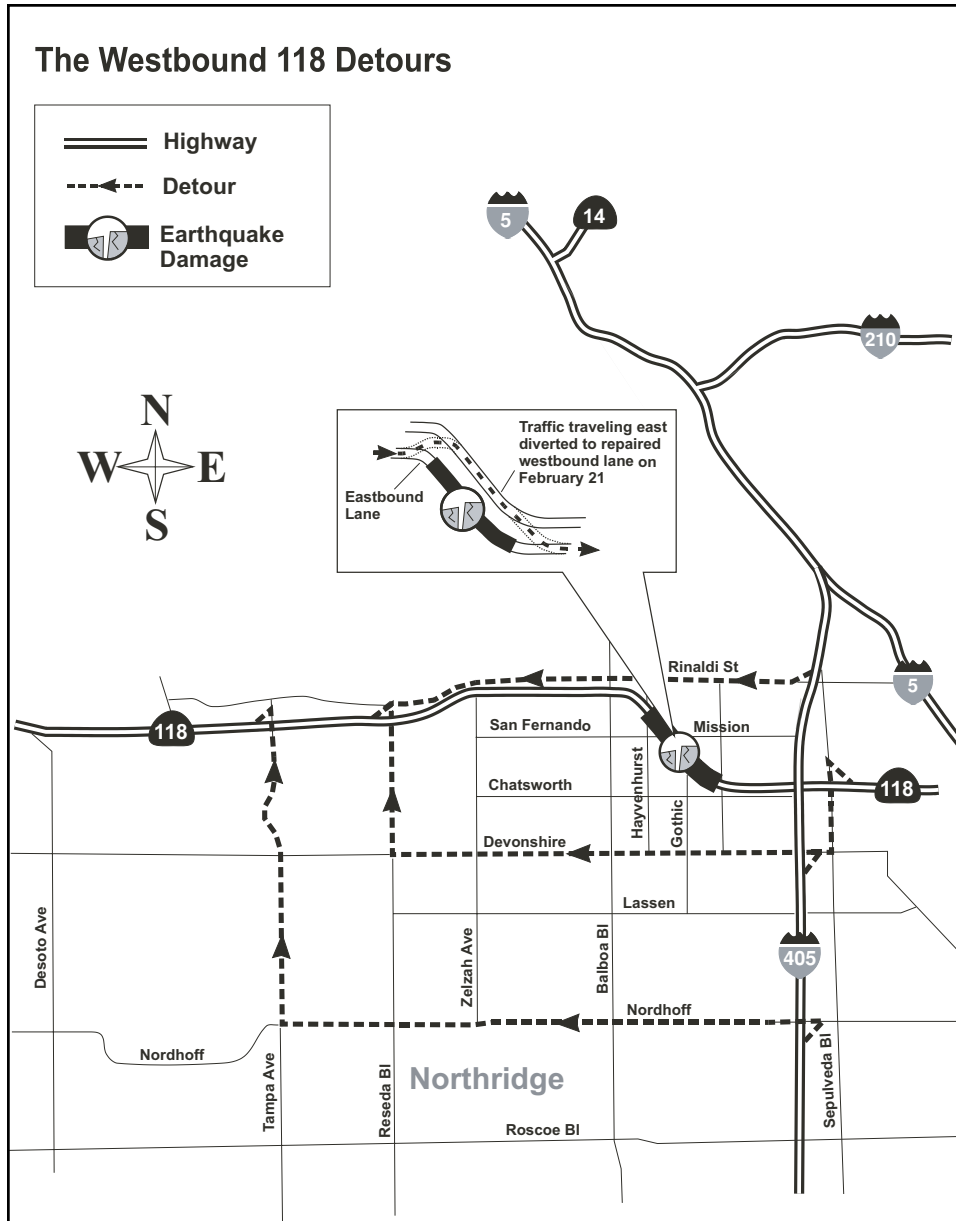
The Westbound 118 Detours

Highway
Detour
Earthquake Damage

5
14
210

N
W
E
S

Traffic traveling east diverted to repaired westbound lane on February 21
Eastbound Lane

Rinaldi St
5
118
San Fernando
Mission
118
Chatsworth
Hayvenhurst
Gothic
Devonshire
Lassen
405
Desoto Ave
Zelzah Ave
Balboa Bl
Nordhoff
Sepulveda Bl
Nordhoff
Northridge
Tampa Ave
Reseda Bl
Roscoe Bl